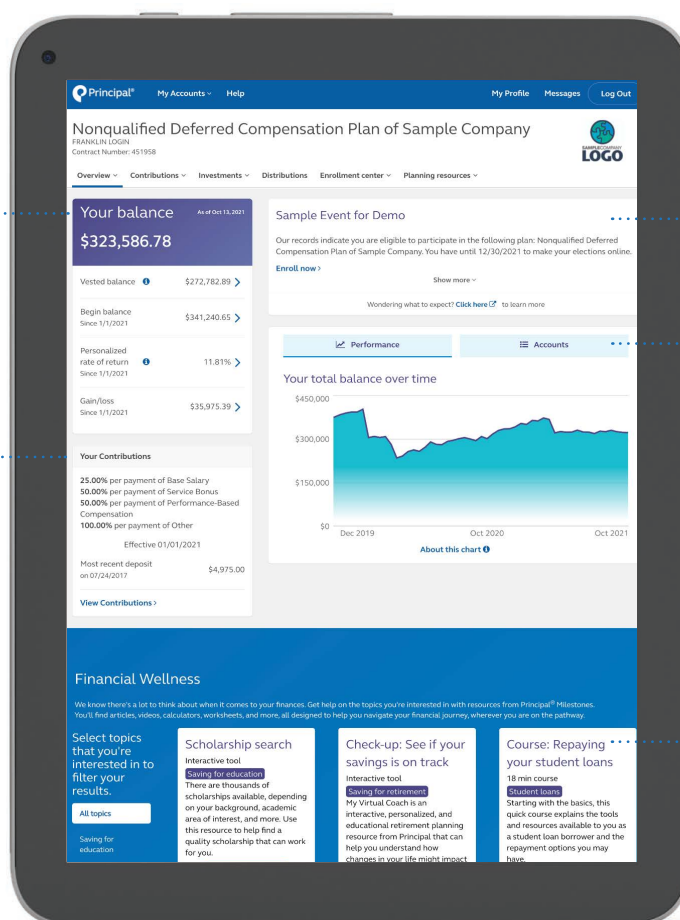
Principal® My Accounts Help My Profile Messages Log Out

Nonqualified Deferred Compensation Plan of Sample Company
FRANKLIN LOGIN
Contract Number: 451958

SAMPLE COMPANY LOGO

Overview Contributions Investments Distributions Enrollment center Planning resources

Your balance As of Oct 13, 2021
$323,586.78

Vested balance $272,782.89

Begin balance Since 1/1/2021 $341,240.65

Personalized rate of return Since 1/1/2021 11.81%

Gain/loss Since 1/1/2021 $35,975.39

Your Contributions

25.00% per payment of Base Salary
50.00% per payment of Service Bonus
50.00% per payment of Performance-Based Compensation
100.00% per payment of Other

Effective 01/01/2021

Most recent deposit on 07/24/2017 $4,975.00

View Contributions >

Sample Event for Demo

Our records indicate you are eligible to participate in the following plan: Nonqualified Deferred Compensation Plan of Sample Company. You have until 12/30/2021 to make your elections online.

Enroll now >

Show more

Wondering what to expect? Click here to learn more

Performance Accounts

Your total balance over time

$450,000
$300,000
$150,000
$0
Dec 2019 Oct 2020 Oct 2021

About this chart

Financial Wellness

We know there's a lot to think about when it comes to your finances. Get help on the topics you're interested in with resources from Principal® Milestones. You'll find articles, videos, calculators, worksheets, and more, all designed to help you navigate your financial journey, wherever you are on the pathway.

Select topics that you're interested in to filter your results.

All topics

Saving for education

Scholarship search
Interactive tool
Saving for education
There are thousands of scholarships available, depending on your background, academic area of interest, and more. Use this resource to help find a quality scholarship that can work for you.

Check-up: See if your savings is on track
Interactive tool
Saving for retirement
My Virtual Coach is an interactive, personalized, and educational retirement planning resource from Principal that can help you understand how changes in your life might impact

Course: Repaying your student loans
18 min course
Student loans
Starting with the basics, this quick course explains the tools and resources available to you as a student loan borrower and the repayment options you may have.